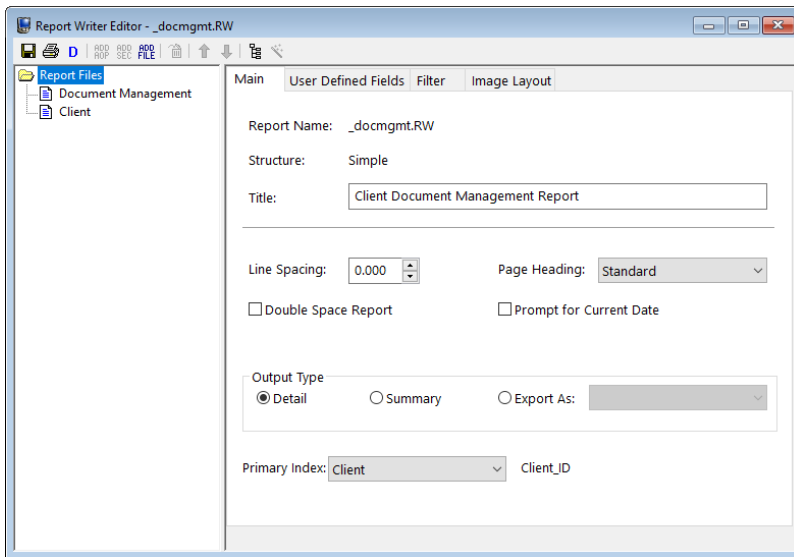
Report Writer Editor - _docmgmt.RW

D ADD HOP ADD SEC ADD FILE

Report Files
Document Management
Client

Main | User Defined Fields | Filter | Image Layout

Report Name: _docmgmt.RW

Structure: Simple

Title: Client Document Management Report

Line Spacing: 0.000

Page Heading: Standard

Double Space Report

Prompt for Current Date

Output Type

Detail

Summary

Export As:

Primary Index: Client

Client_ID